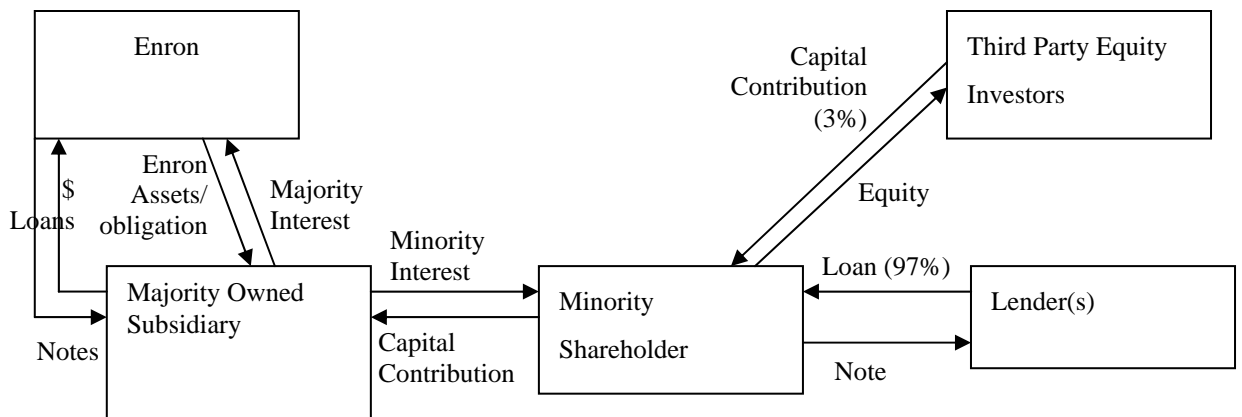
Enron

Third Party Equity Investors

Capital Contribution (3%)

Equity

$

Loans

Enron Assets/ obligation

Majority Interest

Minority Interest

Loan (97%)

Majority Owned Subsidiary

Minority Shareholder

Lender(s)

Notes

Capital Contribution

Note